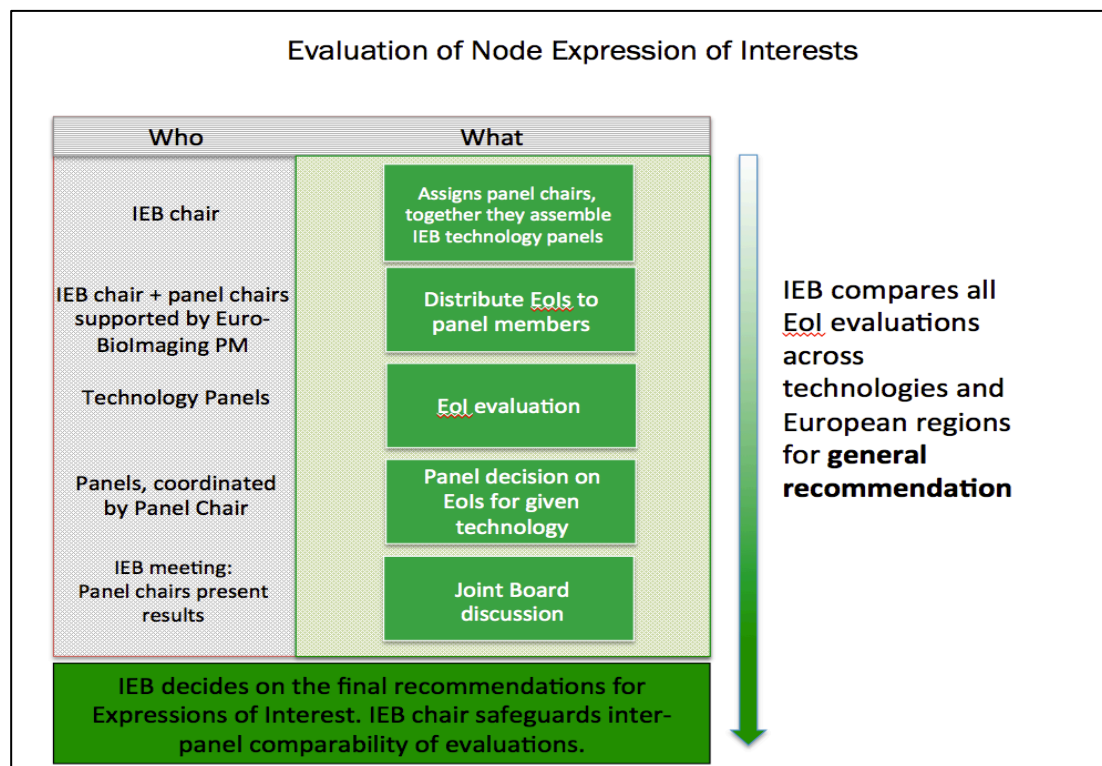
Evaluation of Node Expression of Interests

| Who | What |
|---|---|
| IEB chair | Assigns panel chairs, together they assemble IEB technology panels |
| IEB chair + panel chairs supported by Euro-BioImaging PM | Distribute EoIs to panel members |
| Technology Panels | EoI evaluation |
| Panels, coordinated by Panel Chair | Panel decision on EoIs for given technology |
| IEB meeting: Panel chairs present results | Joint Board discussion |

IEB compares all EoI evaluations across technologies and European regions for **general recommendation**

IEB decides on the final recommendations for Expressions of Interest. IEB chair safeguards inter-panel comparability of evaluations.